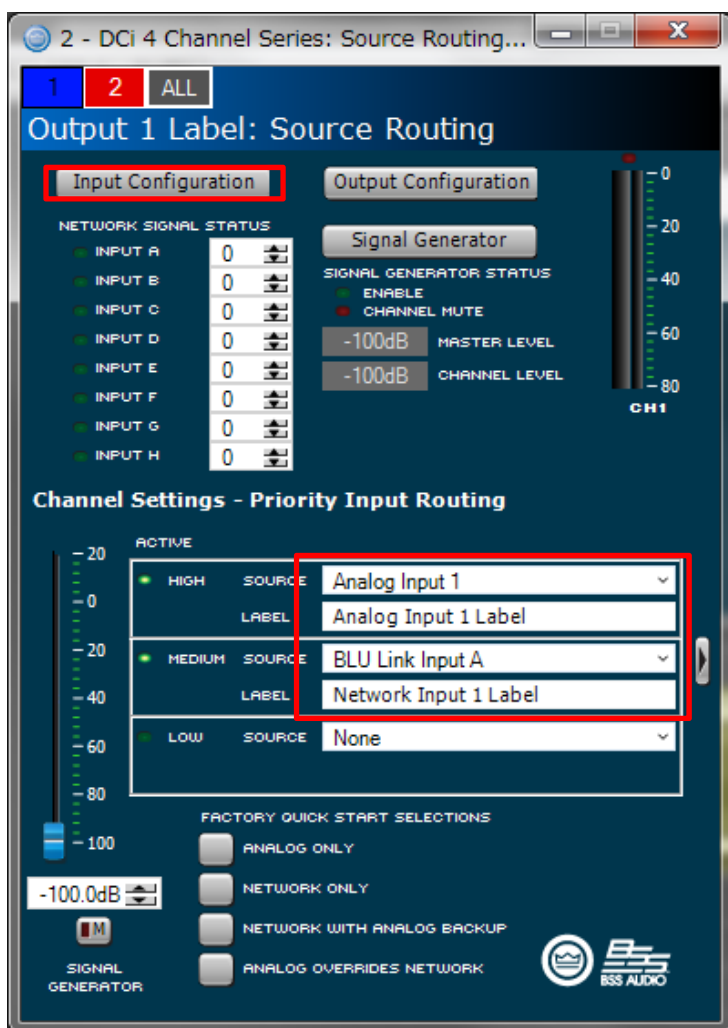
2 - DCi 4 Channel Series: Source Routing...

1 2 ALL

Output 1 Label: Source Routing

Input Configuration

Output Configuration

NETWORK SIGNAL STATUS

INPUT A 0
INPUT B 0
INPUT C 0
INPUT D 0
INPUT E 0
INPUT F 0
INPUT G 0
INPUT H 0

Signal Generator

SIGNAL GENERATOR STATUS

ENABLE

CHANNEL MUTE

-100dB MASTER LEVEL

-100dB CHANNEL LEVEL

0
20
40
60
80
CH1

Channel Settings - Priority Input Routing

20
0
20
40
60
80
100

ACTIVE

HIGH SOURCE Analog Input 1
LABEL Analog Input 1 Label

MEDIUM SOURCE BLU Link Input A
LABEL Network Input 1 Label

LOW SOURCE None

FACTORY QUICK START SELECTIONS

ANALOG ONLY

NETWORK ONLY

NETWORK WITH ANALOG BACKUP

ANALOG OVERRIDES NETWORK

-100.0dB

M

SIGNAL GENERATOR

BSS AUDIO